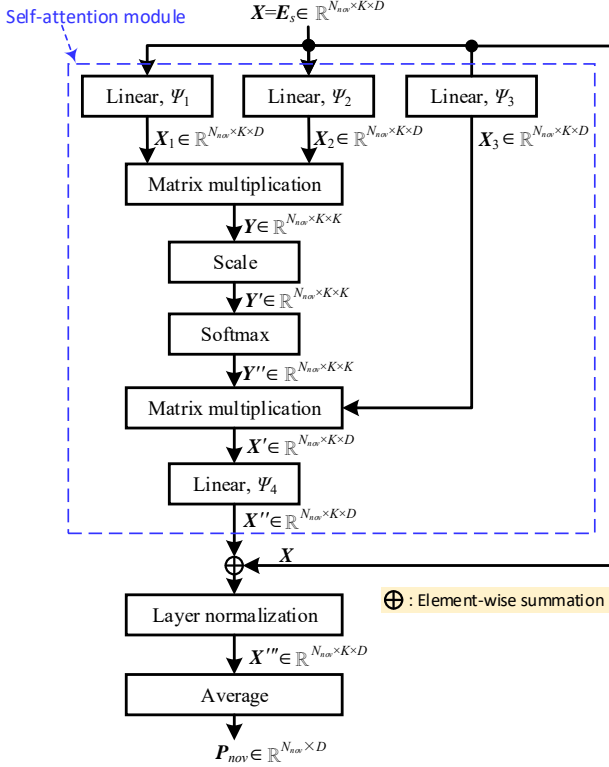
Self-attention module

$\boldsymbol{X}=\boldsymbol{E}_s \in \mathbb{R}^{N_{nov}\times K\times D}$

Linear, $\Psi_1$

Linear, $\Psi_2$

Linear, $\Psi_3$

$\boldsymbol{X}_1 \in \mathbb{R}^{N_{nov}\times K\times D}$

$\boldsymbol{X}_2 \in \mathbb{R}^{N_{nov}\times K\times D}$

$\boldsymbol{X}_3 \in \mathbb{R}^{N_{nov}\times K\times D}$

Matrix multiplication

$\boldsymbol{Y} \in \mathbb{R}^{N_{nov}\times K\times K}$

Scale

$\boldsymbol{Y}' \in \mathbb{R}^{N_{nov}\times K\times K}$

Softmax

$\boldsymbol{Y}'' \in \mathbb{R}^{N_{nov}\times K\times K}$

Matrix multiplication

$\boldsymbol{X}' \in \mathbb{R}^{N_{nov}\times K\times D}$

Linear, $\Psi_4$

$\boldsymbol{X}'' \in \mathbb{R}^{N_{nov}\times K\times D}$

$\boldsymbol{X}$

$\oplus$ : Element-wise summation

Layer normalization

$\boldsymbol{X}''' \in \mathbb{R}^{N_{nov}\times K\times D}$

Average

$\boldsymbol{P}_{nov} \in \mathbb{R}^{N_{nov}\times D}$